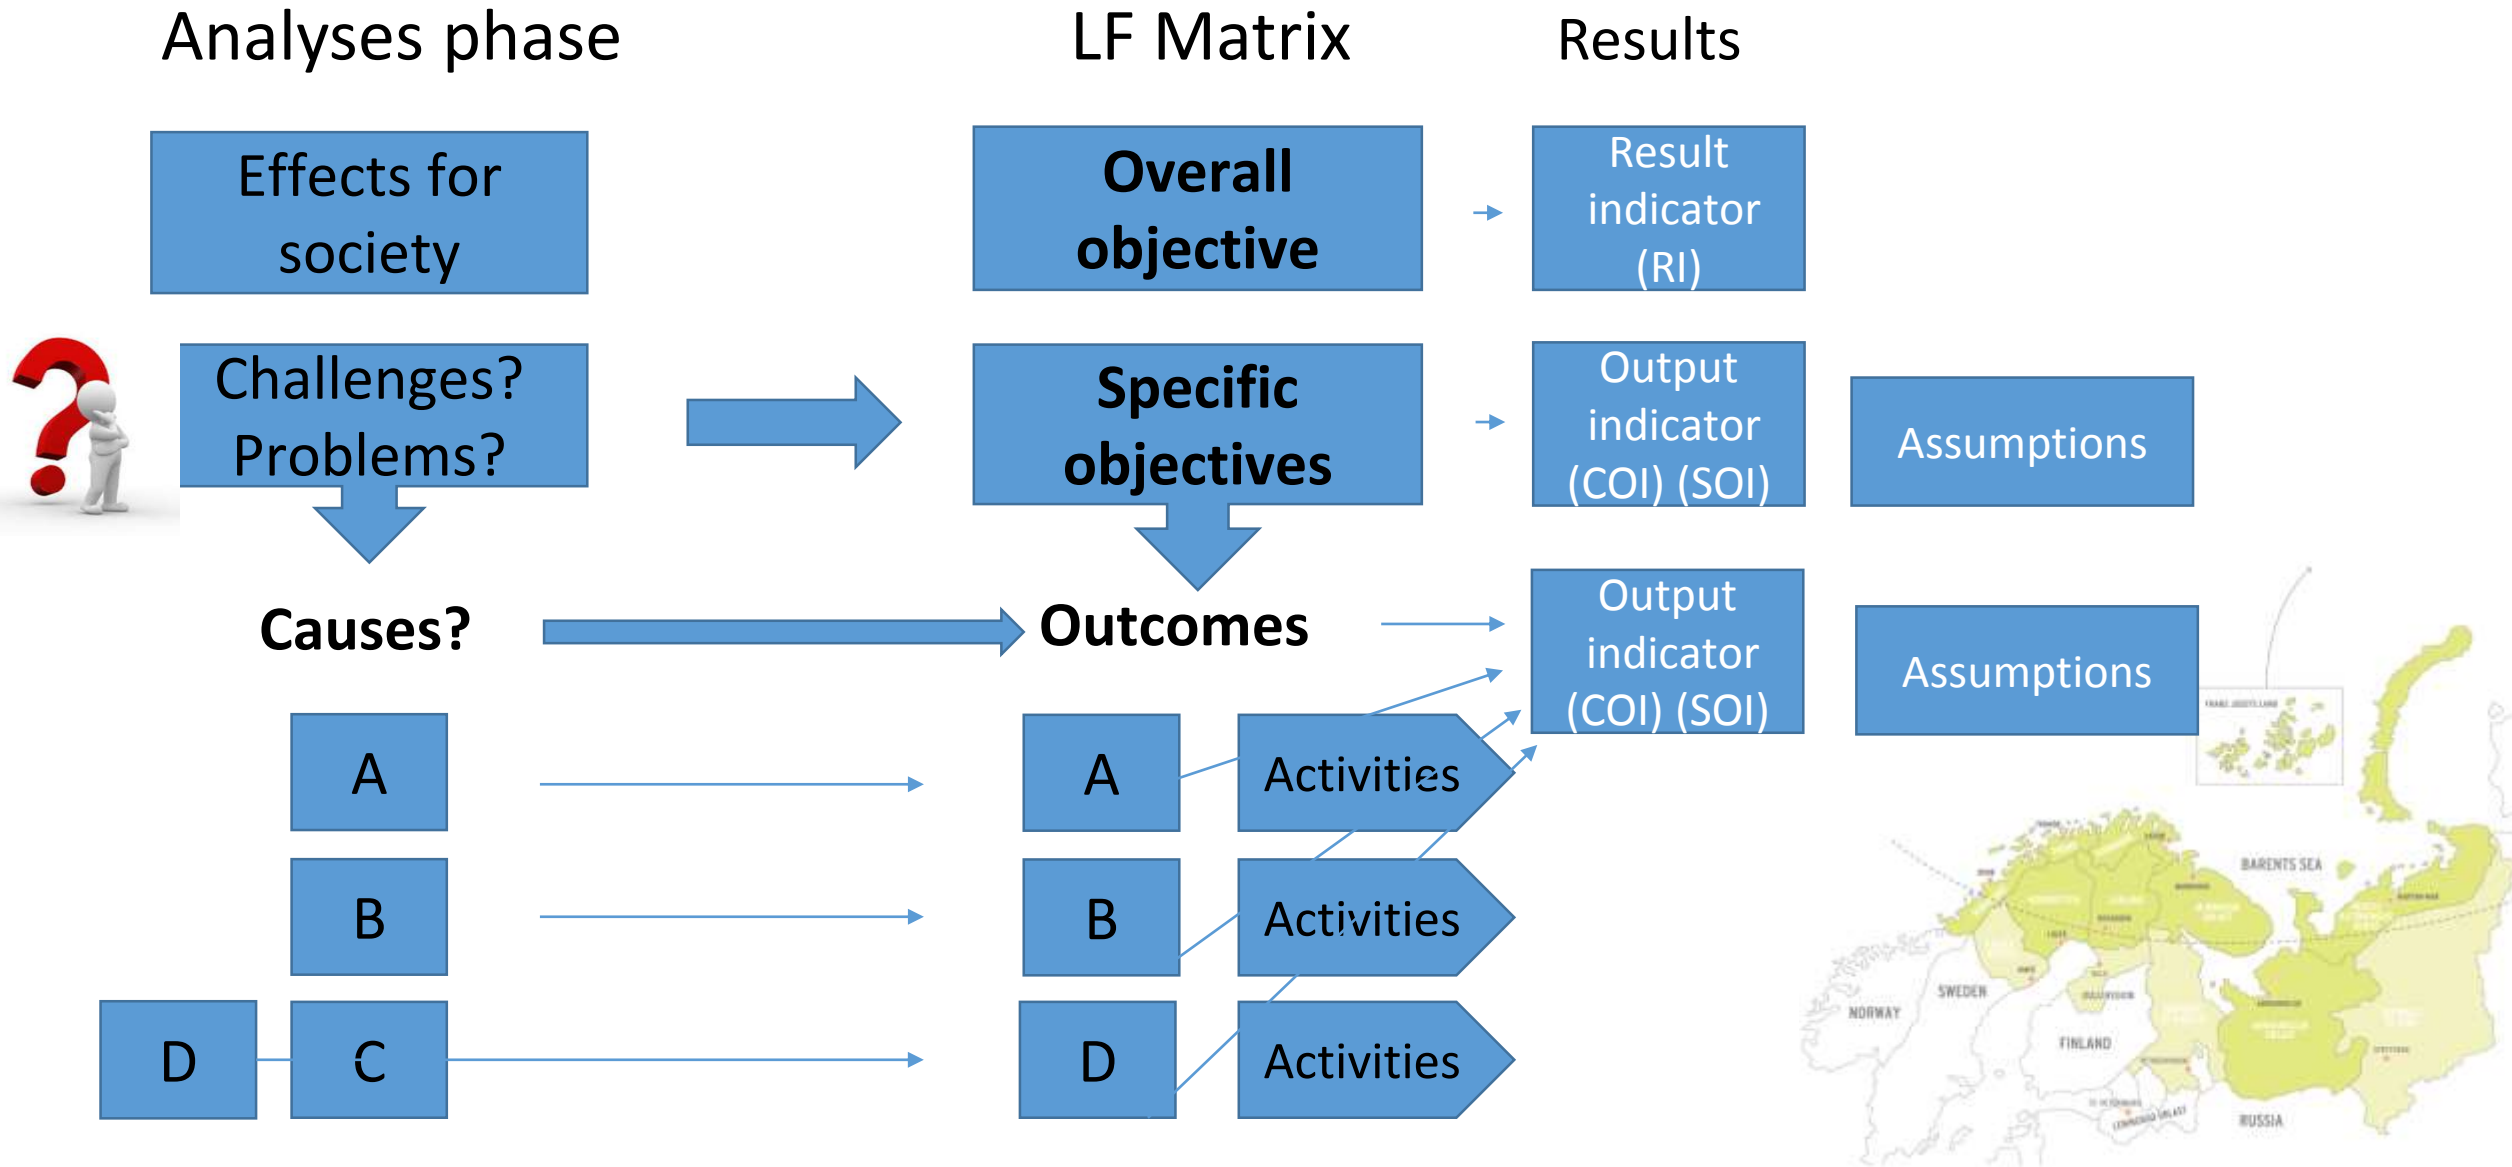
Analyses phase

LF Matrix

Results

Effects for society

Overall objective

Result indicator (RI)

Challenges? Problems?

Specific objectives

Output indicator (COI) (SOI)

Assumptions

Causes?

Outcomes

Output indicator (COI) (SOI)

Assumptions

A

A

Activities

B

B

Activities

D

C

D

Activities

BARENTS SEA

NORWAY

SWEDEN

FINLAND

RUSSIA